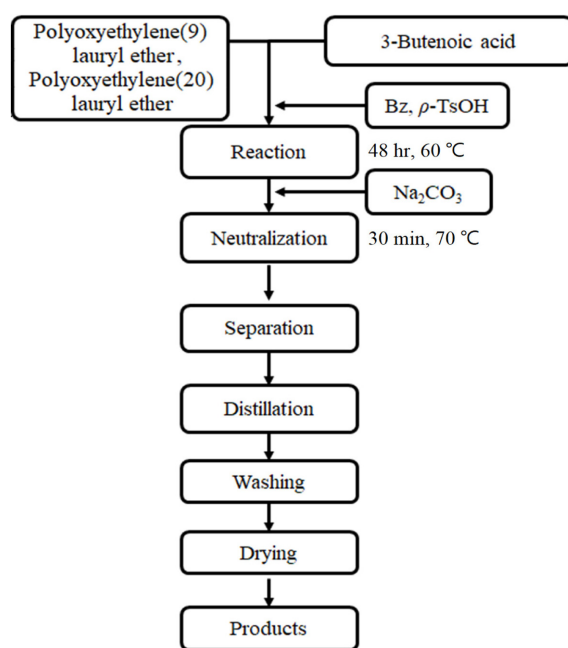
Polyoxyethylene(9) lauryl ether, Polyoxyethylene(20) lauryl ether

3-Butenoic acid

Bz, $\rho$-TsOH

Reaction

48 hr, 60 ℃

$Na_2CO_3$

Neutralization

30 min, 70 ℃

Separation

Distillation

Washing

Drying

Products